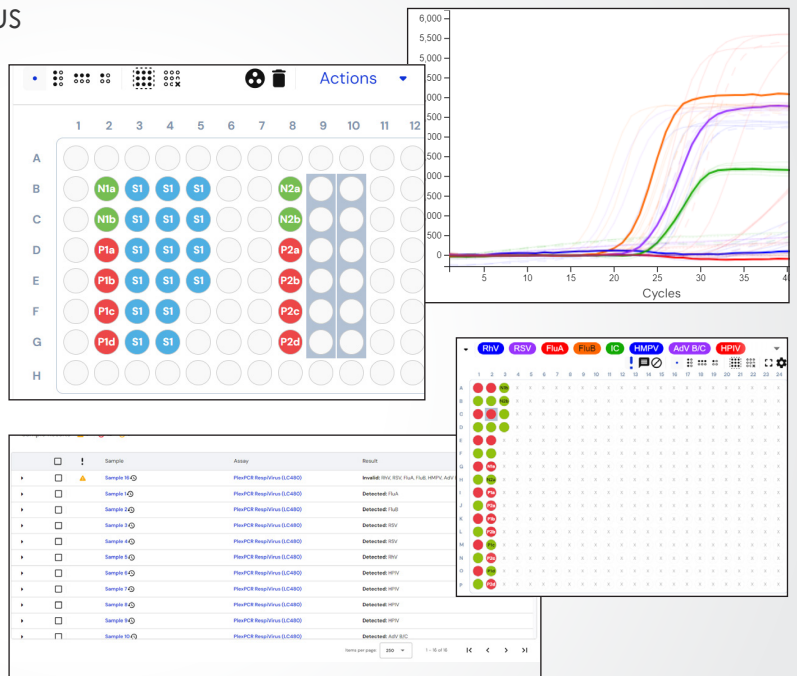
US

6,000
5,500
5,000
4,500
4,000
3,500
3,000
2,500
2,000
1,500
1,000
500
0
5
10
15
20
25
30
35
40
Cycles

Actions

| | 1 | 2 | 3 | 4 | 5 | 6 | 7 | 8 | 9 | 10 | 11 | 12 |
|---|---|---|---|---|---|---|---|---|---|---|---|---|
| A | | | | | | | | | | | | |
| B | | N1a | S1 | S1 | S1 | | | N2a | | | | |
| C | | N1b | S1 | S1 | S1 | | | N2b | | | | |
| D | | P1a | S1 | S1 | S1 | | | P2a | | | | |
| E | | P1b | S1 | S1 | S1 | | | P2b | | | | |
| F | | P1c | S1 | S1 | | | | P2c | | | | |
| G | | P1d | S1 | S1 | | | | P2d | | | | |
| H | | | | | | | | | | | | |

RhV RSV FluA FluB IC HMPV AdV B/C HPIV

1 2 3 4 5 6 7 8 9 10 11 12 13 14 15 16 17 18 19 20 21 22 23 24
A B C D E F G H I J K L M N O P

| | ! | Sample | Assay | Result |
|---|---|---|---|---|
| | | Sample 16 | PlexPCR RespiVirus (LC480) | Invalid: RhV, RSV, FluA, FluB, HMPV, AdV |
| | | Sample 1 | PlexPCR RespiVirus (LC480) | Detected: FluA |
| | | Sample 2 | PlexPCR RespiVirus (LC480) | Detected: FluB |
| | | Sample 3 | PlexPCR RespiVirus (LC480) | Detected: RSV |
| | | Sample 4 | PlexPCR RespiVirus (LC480) | Detected: RSV |
| | | Sample 5 | PlexPCR RespiVirus (LC480) | Detected: RhV |
| | | Sample 6 | PlexPCR RespiVirus (LC480) | Detected: HPIV |
| | | Sample 7 | PlexPCR RespiVirus (LC480) | Detected: HPIV |
| | | Sample 8 | PlexPCR RespiVirus (LC480) | Detected: HPIV |
| | | Sample 9 | PlexPCR RespiVirus (LC480) | Detected: HPIV |
| | | Sample 10 | PlexPCR RespiVirus (LC480) | Detected: AdV B/C |

Items per page: 250 1 – 16 of 16